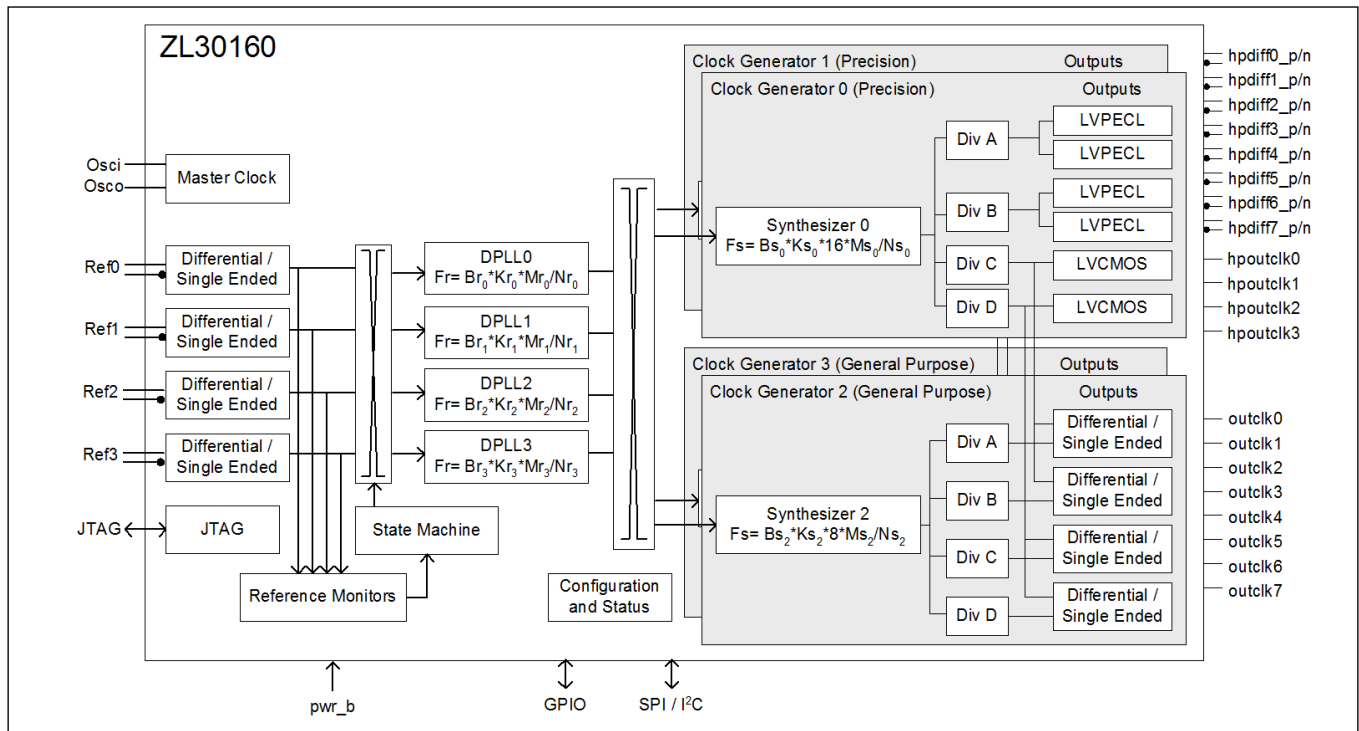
ZL30160

Osci
Osco
Master Clock

Ref0
Differential / Single Ended
Ref1
Differential / Single Ended
Ref2
Differential / Single Ended
Ref3
Differential / Single Ended

JTAG
JTAG

DPLL0
Fr= $Br_0$*$Kr_0$*$Mr_0$/$Nr_0$
DPLL1
Fr= $Br_1$*$Kr_1$*$Mr_1$/$Nr_1$
DPLL2
Fr= $Br_2$*$Kr_2$*$Mr_2$/$Nr_2$
DPLL3
Fr= $Br_3$*$Kr_3$*$Mr_3$/$Nr_3$

State Machine
Reference Monitors
Configuration and Status

Clock Generator 1 (Precision) Outputs
Clock Generator 0 (Precision) Outputs
Synthesizer 0
Fs= $Bs_0$*$Ks_0$*16*$Ms_0$/$Ns_0$
Div A
Div B
Div C
Div D
LVPECL
LVPECL
LVPECL
LVPECL
LVCMOS
LVCMOS

hpdiff0_p/n
hpdiff1_p/n
hpdiff2_p/n
hpdiff3_p/n
hpdiff4_p/n
hpdiff5_p/n
hpdiff6_p/n
hpdiff7_p/n
hpoutclk0
hpoutclk1
hpoutclk2
hpoutclk3

Clock Generator 3 (General Purpose) Outputs
Clock Generator 2 (General Purpose) Outputs
Synthesizer 2
Fs= $Bs_2$*$Ks_2$*8*$Ms_2$/$Ns_2$
Div A
Div B
Div C
Div D
Differential / Single Ended
Differential / Single Ended
Differential / Single Ended
Differential / Single Ended

outclk0
outclk1
outclk2
outclk3
outclk4
outclk5
outclk6
outclk7

pwr_b
GPIO
SPI / $I^2C$